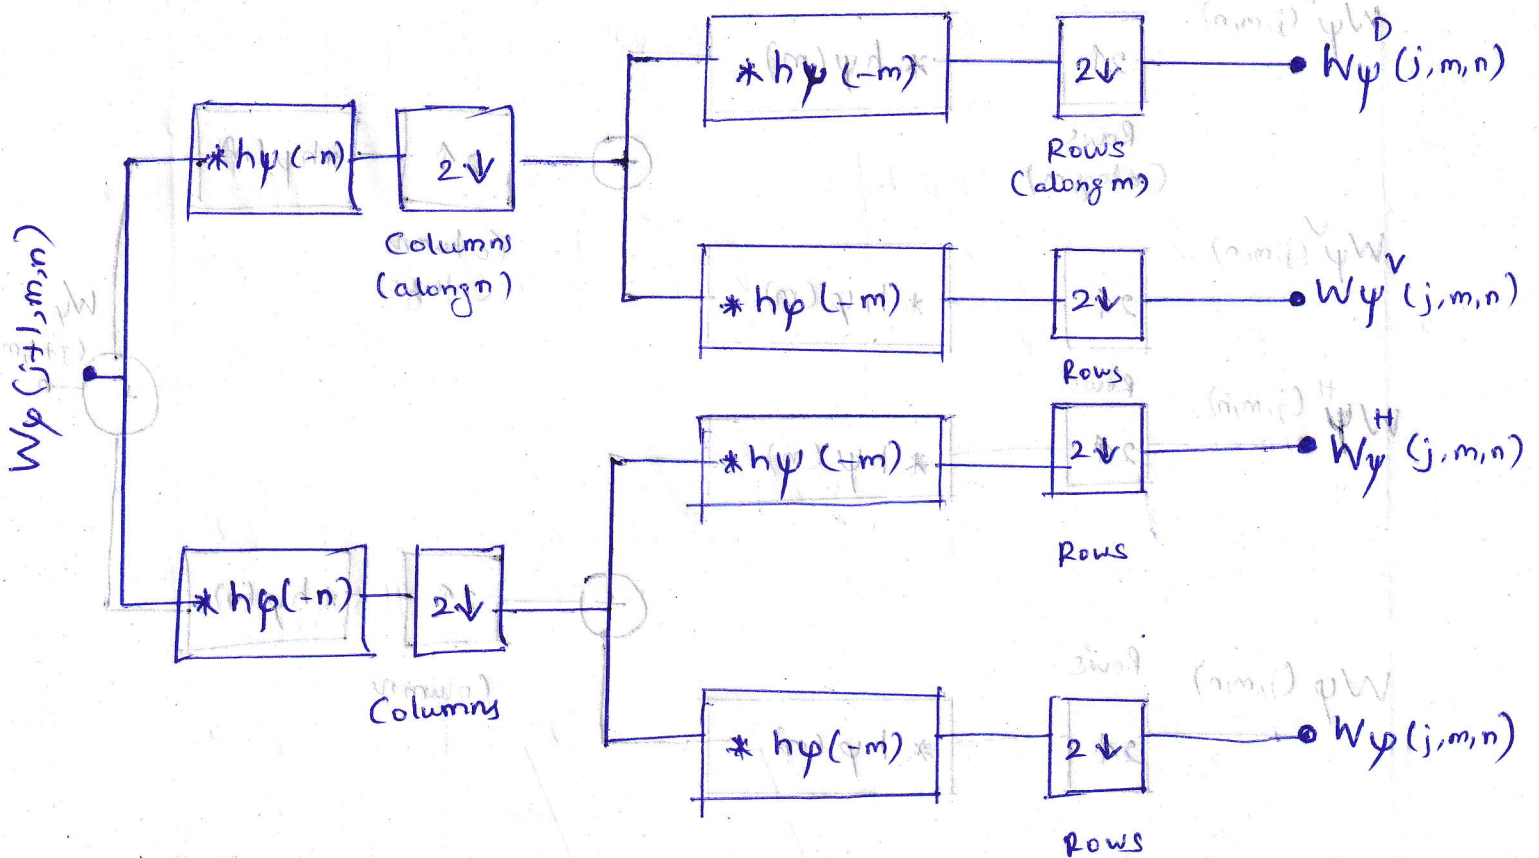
$W_\varphi(j+1,m,n)$

$*h_\psi(-n)$

$2\downarrow$

Columns (along n)

$*h_\psi(-m)$

$2\downarrow$

Rows (along m)

$W_\psi^D(j,m,n)$

$*h_\varphi(-m)$

$2\downarrow$

Rows

$W_\psi^V(j,m,n)$

$*h_\varphi(-n)$

$2\downarrow$

Columns

$*h_\psi(-m)$

$2\downarrow$

Rows

$W_\psi^H(j,m,n)$

$*h_\varphi(-m)$

$2\downarrow$

Rows

$W_\varphi(j,m,n)$